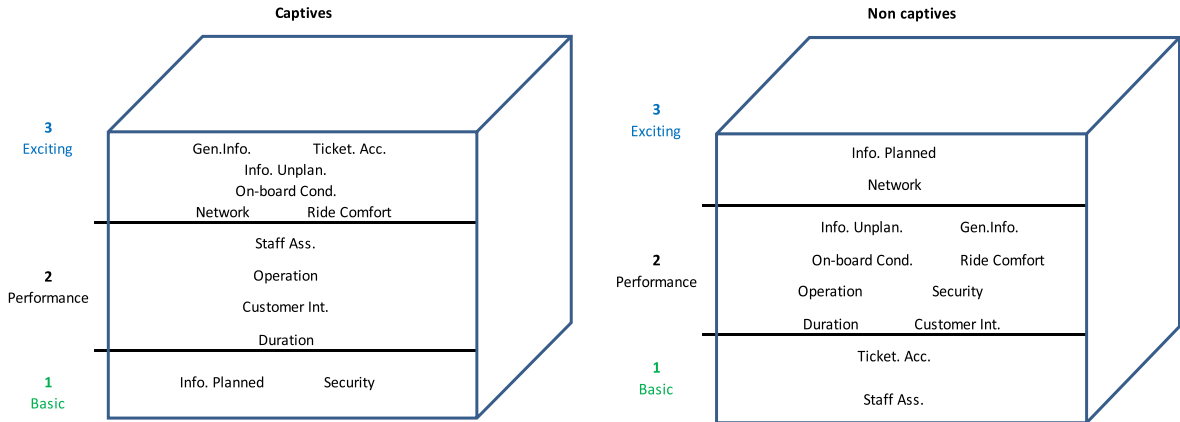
Captives

3
Exciting

Gen.Info. Ticket. Acc.
Info. Unplan.
On-board Cond.
Network Ride Comfort

2
Performance

Staff Ass.
Operation
Customer Int.
Duration

1
Basic

Info. Planned Security

Non captives

3
Exciting

Info. Planned
Network

2
Performance

Info. Unplan. Gen.Info.
On-board Cond. Ride Comfort
Operation Security
Duration Customer Int.

1
Basic

Ticket. Acc.
Staff Ass.